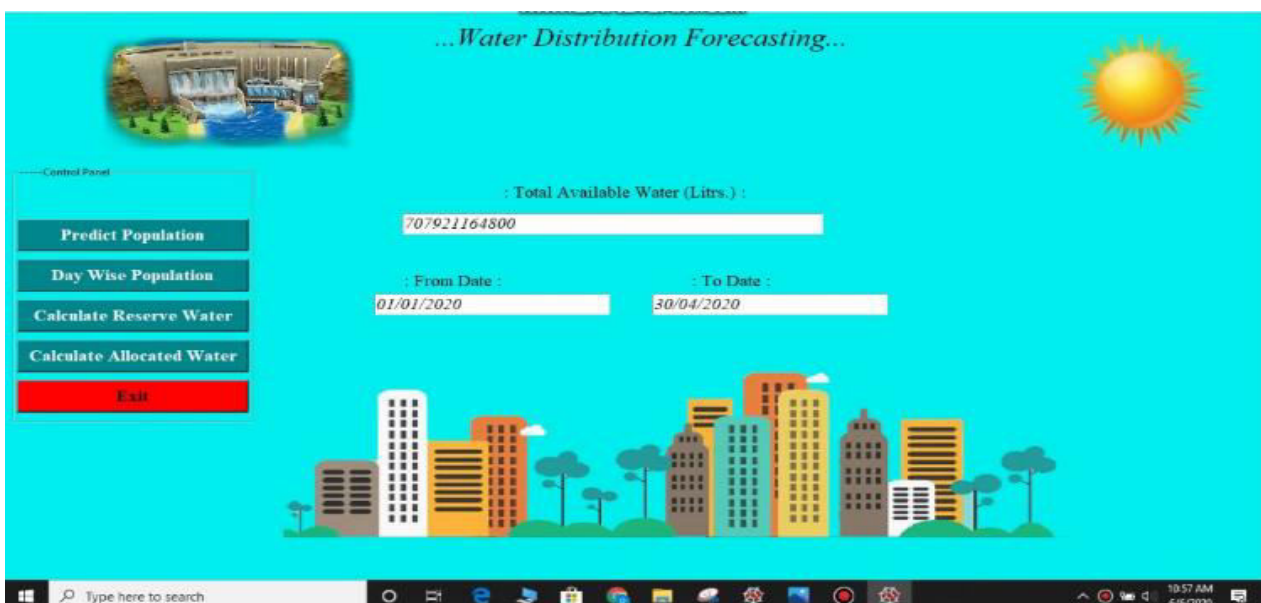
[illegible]
...Water Distribution Forecasting...

Control Panel

Predict Population

Day Wise Population

Calculate Reserve Water

Calculate Allocated Water

Exit

: Total Available Water (Litrs.) :

707921164800

: From Date :

01/01/2020

: To Date :

30/04/2020

Type here to search

10:57 AM
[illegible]